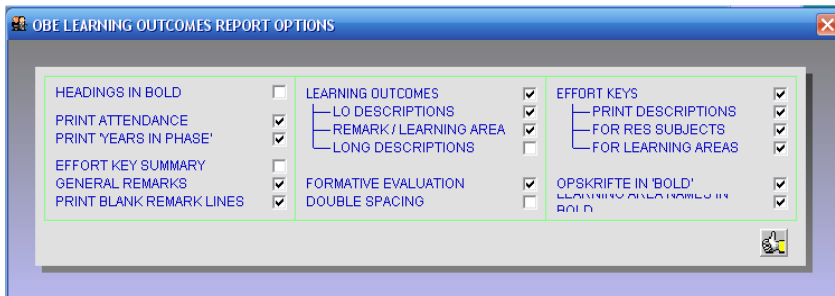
OBE LEARNING OUTCOMES REPORT OPTIONS

HEADINGS IN BOLD
PRINT ATTENDANCE
PRINT 'YEARS IN PHASE'
EFFORT KEY SUMMARY
GENERAL REMARKS
PRINT BLANK REMARK LINES

LEARNING OUTCOMES
LO DESCRIPTIONS
REMARK / LEARNING AREA
LONG DESCRIPTIONS
FORMATIVE EVALUATION
DOUBLE SPACING

EFFORT KEYS
PRINT DESCRIPTIONS
FOR RES SUBJECTS
FOR LEARNING AREAS
OPSKRIFTE IN 'BOLD'
LEARNING AREA NAMES IN BOLD